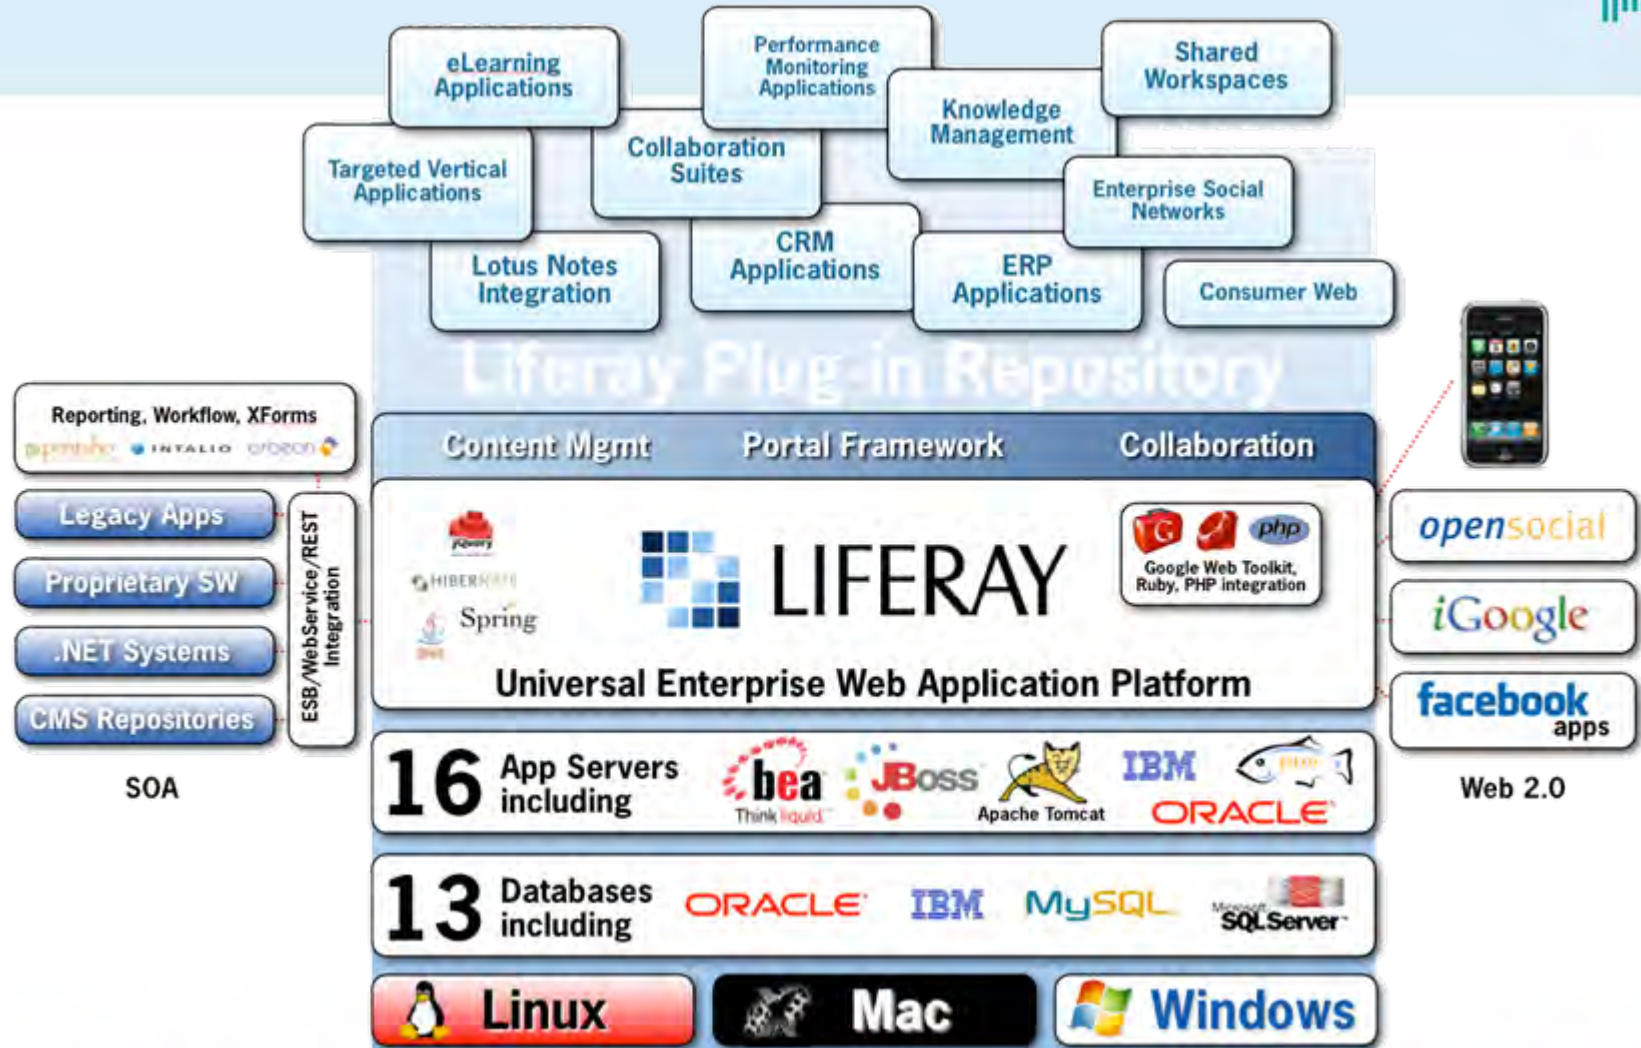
eLearning Applications

Performance Monitoring Applications

Shared Workspaces

Knowledge Management

Targeted Vertical Applications

Collaboration Suites

Enterprise Social Networks

Lotus Notes Integration

CRM Applications

ERP Applications

Consumer Web

Liferay Plug-in Repository

Reporting, Workflow, XForms
pentaho INTALIO orbeon

Legacy Apps

Proprietary SW

.NET Systems

CMS Repositories

ESB/WebService/REST Integration

SOA

Content Mgmt Portal Framework Collaboration

HIBERNATE
Spring

LIFERAY

Google Web Toolkit, Ruby, PHP integration

php

Universal Enterprise Web Application Platform

opensocial

iGoogle

facebook apps

Web 2.0

16 App Servers including

bea Think liquid JBoss Apache Tomcat IBM ORACLE

13 Databases including

ORACLE IBM MySQL Microsoft SQL Server

Linux Mac Windows